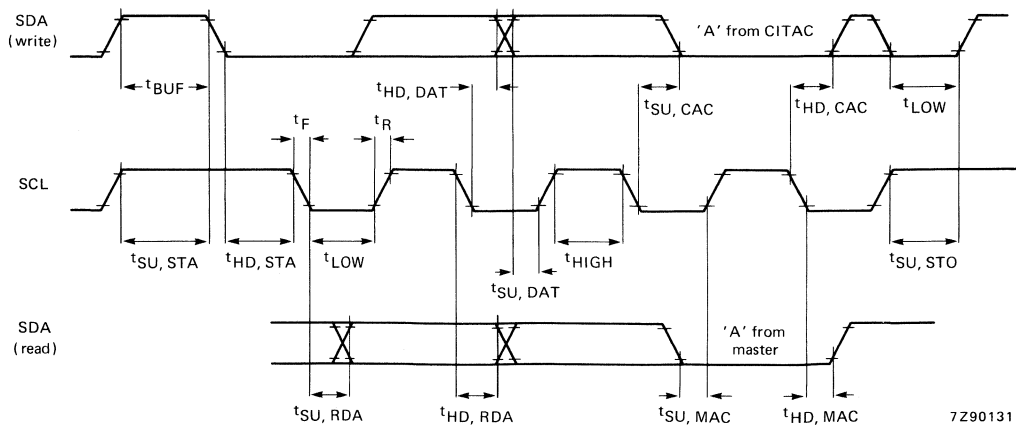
SDA (write)

'A' from CITAC

$t_{BUF}$

$t_{HD,\ DAT}$

$t_{SU,\ CAC}$

$t_{HD,\ CAC}$

$t_{LOW}$

$t_F$

$t_R$

SCL

$t_{SU,\ STA}$

$t_{HD,\ STA}$

$t_{LOW}$

$t_{HIGH}$

$t_{SU,\ STO}$

$t_{SU,\ DAT}$

SDA (read)

'A' from master

$t_{SU,\ RDA}$

$t_{HD,\ RDA}$

$t_{SU,\ MAC}$

$t_{HD,\ MAC}$

7Z90131